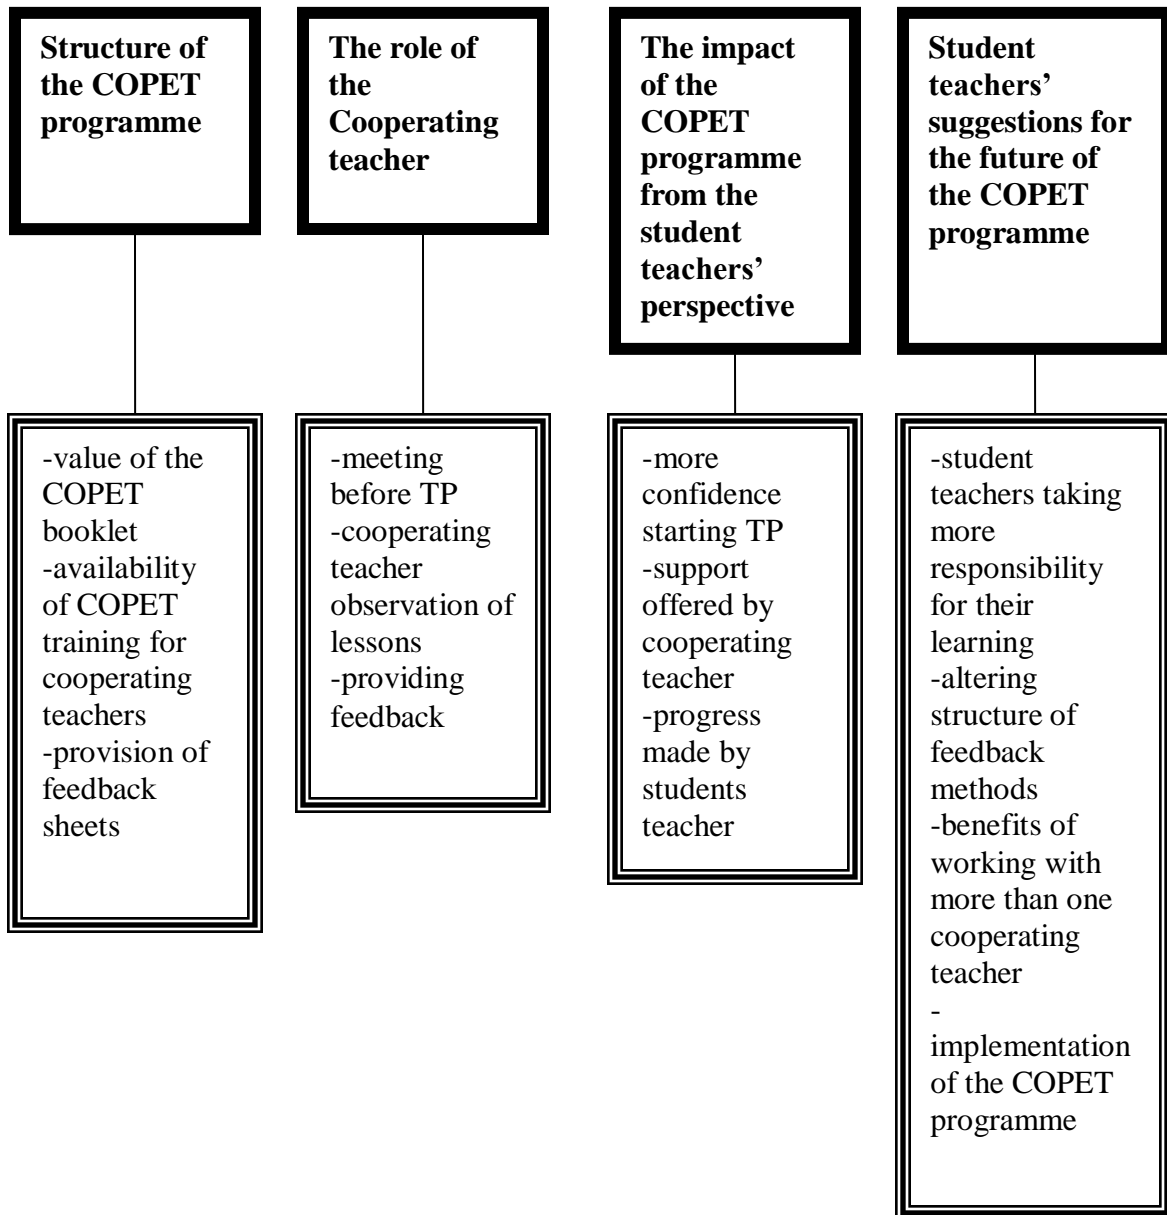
**Structure of the COPET programme**

-value of the COPET booklet
-availability of COPET training for cooperating teachers
-provision of feedback sheets

**The role of the Cooperating teacher**

-meeting before TP
-cooperating teacher observation of lessons
-providing feedback

**The impact of the COPET programme from the student teachers' perspective**

-more confidence starting TP
-support offered by cooperating teacher
-progress made by students teacher

**Student teachers' suggestions for the future of the COPET programme**

-student teachers taking more responsibility for their learning
-altering structure of feedback methods
-benefits of working with more than one cooperating teacher
-implementation of the COPET programme